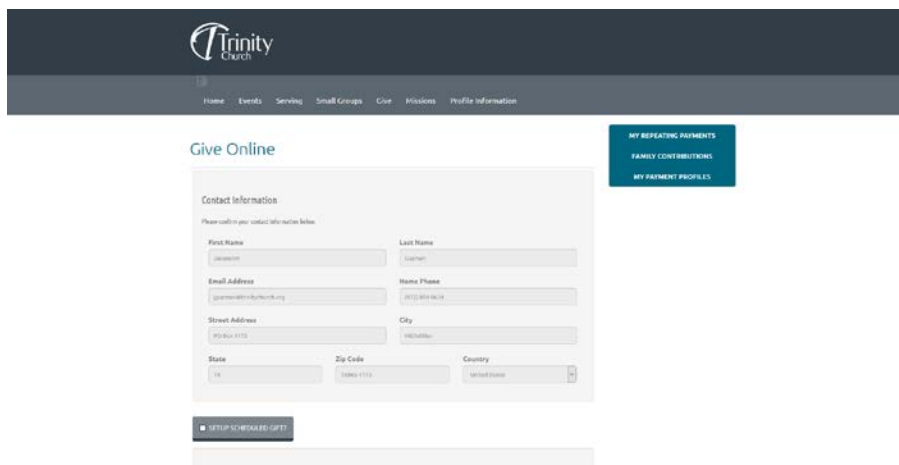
Trinity Church

Home Events Serving Small Groups Give Missions Profile Information

Give Online

MY REPEATING PAYMENTS
FAMILY CONTRIBUTIONS
MY PAYMENT PROFILES

Contact Information

Please confirm your contact information below.

First Name
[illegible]

Last Name
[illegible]

Email Address
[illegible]

Home Phone
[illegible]

Street Address
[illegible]

City
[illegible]

State
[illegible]

Zip Code
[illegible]

Country
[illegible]

SETUP SCHEDULED GIFT?